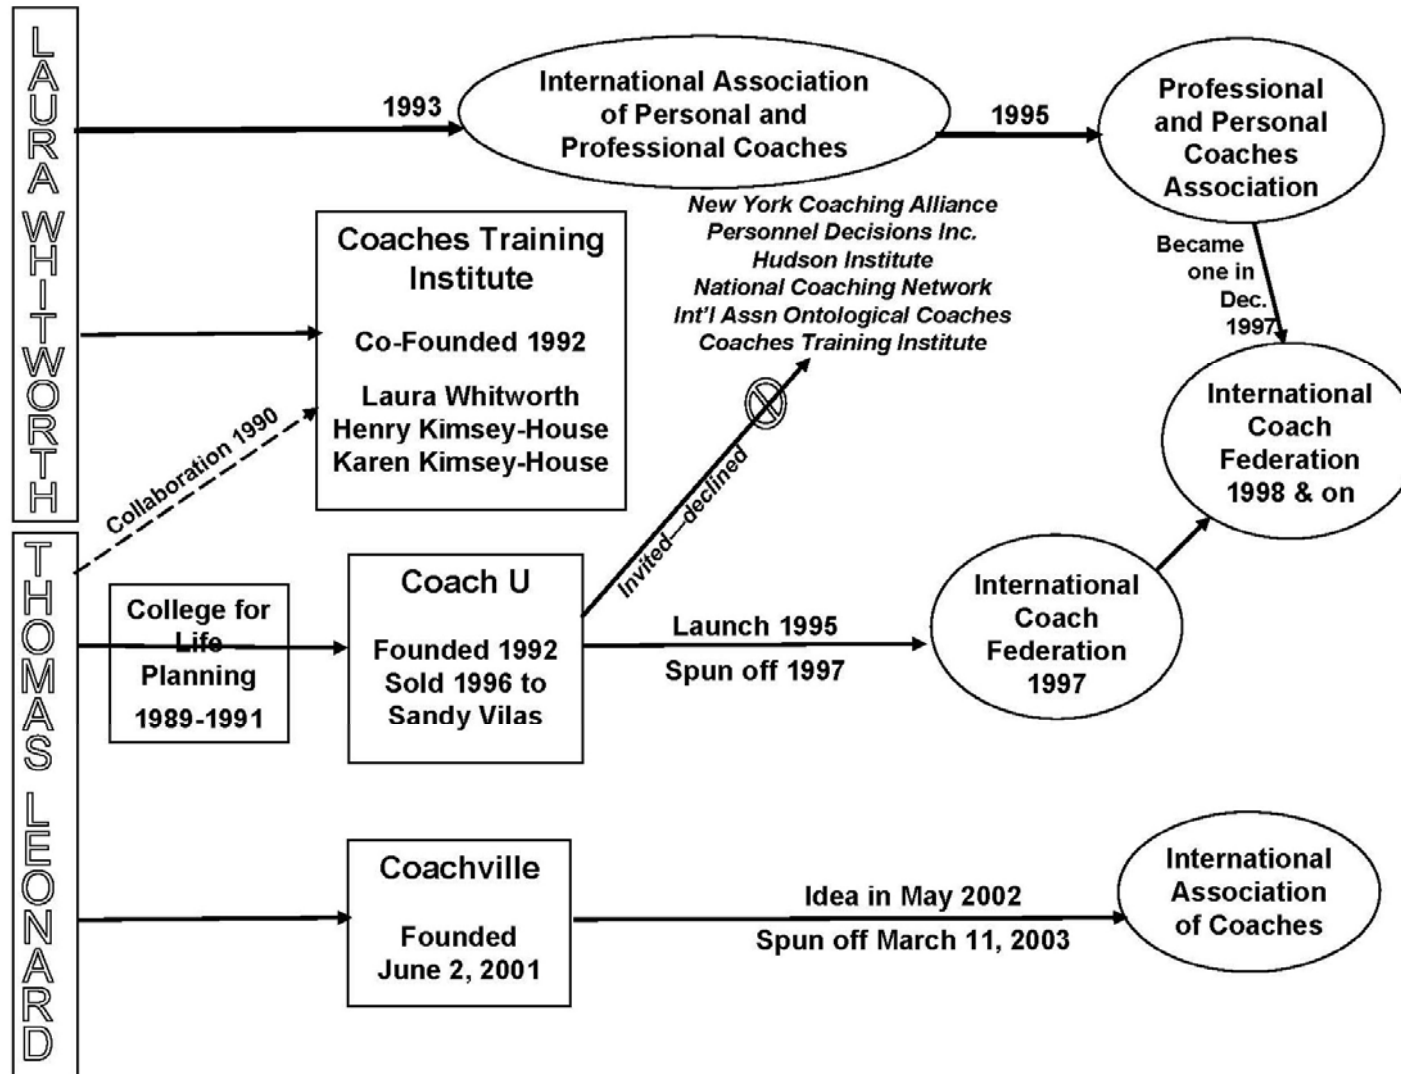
LAURA WHITWORTH

1993

International Association of Personal and Professional Coaches

1995

Professional and Personal Coaches Association

Coaches Training Institute

Co-Founded 1992

Laura Whitworth
Henry Kimsey-House
Karen Kimsey-House

New York Coaching Alliance
Personnel Decisions Inc.
Hudson Institute
National Coaching Network
Int'l Assn Ontological Coaches
Coaches Training Institute

Became one in Dec. 1997

International Coach Federation 1998 & on

Collaboration 1990

Invited—declined

THOMAS LEONARD

College for Life Planning 1989-1991

Coach U

Founded 1992
Sold 1996 to Sandy Vilas

Launch 1995

Spun off 1997

International Coach Federation 1997

Coachville

Founded June 2, 2001

Idea in May 2002

Spun off March 11, 2003

International Association of Coaches